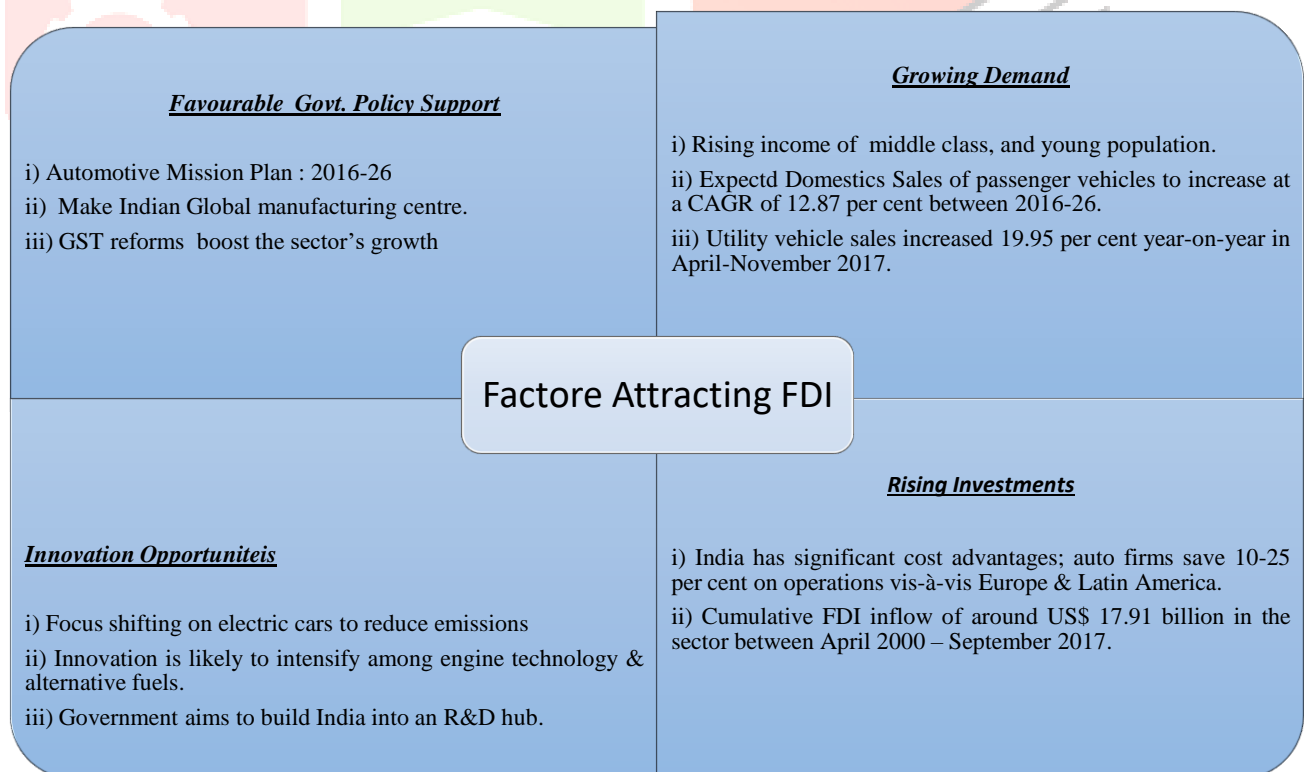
Favourable Govt. Policy Support

i) Automotive Mission Plan : 2016-26

ii) Make Indian Global manufacturing centre.

iii) GST reforms boost the sector's growth

Growing Demand

i) Rising income of middle class, and young population.

ii) Expectd Domestics Sales of passenger vehicles to increase at a CAGR of 12.87 per cent between 2016-26.

iii) Utility vehicle sales increased 19.95 per cent year-on-year in April-November 2017.

Factore Attracting FDI

Innovation Opportuniteis

i) Focus shifting on electric cars to reduce emissions

ii) Innovation is likely to intensify among engine technology & alternative fuels.

iii) Government aims to build India into an R&D hub.

Rising Investments

i) India has significant cost advantages; auto firms save 10-25 per cent on operations vis-à-vis Europe & Latin America.

ii) Cumulative FDI inflow of around US$ 17.91 billion in the sector between April 2000 – September 2017.